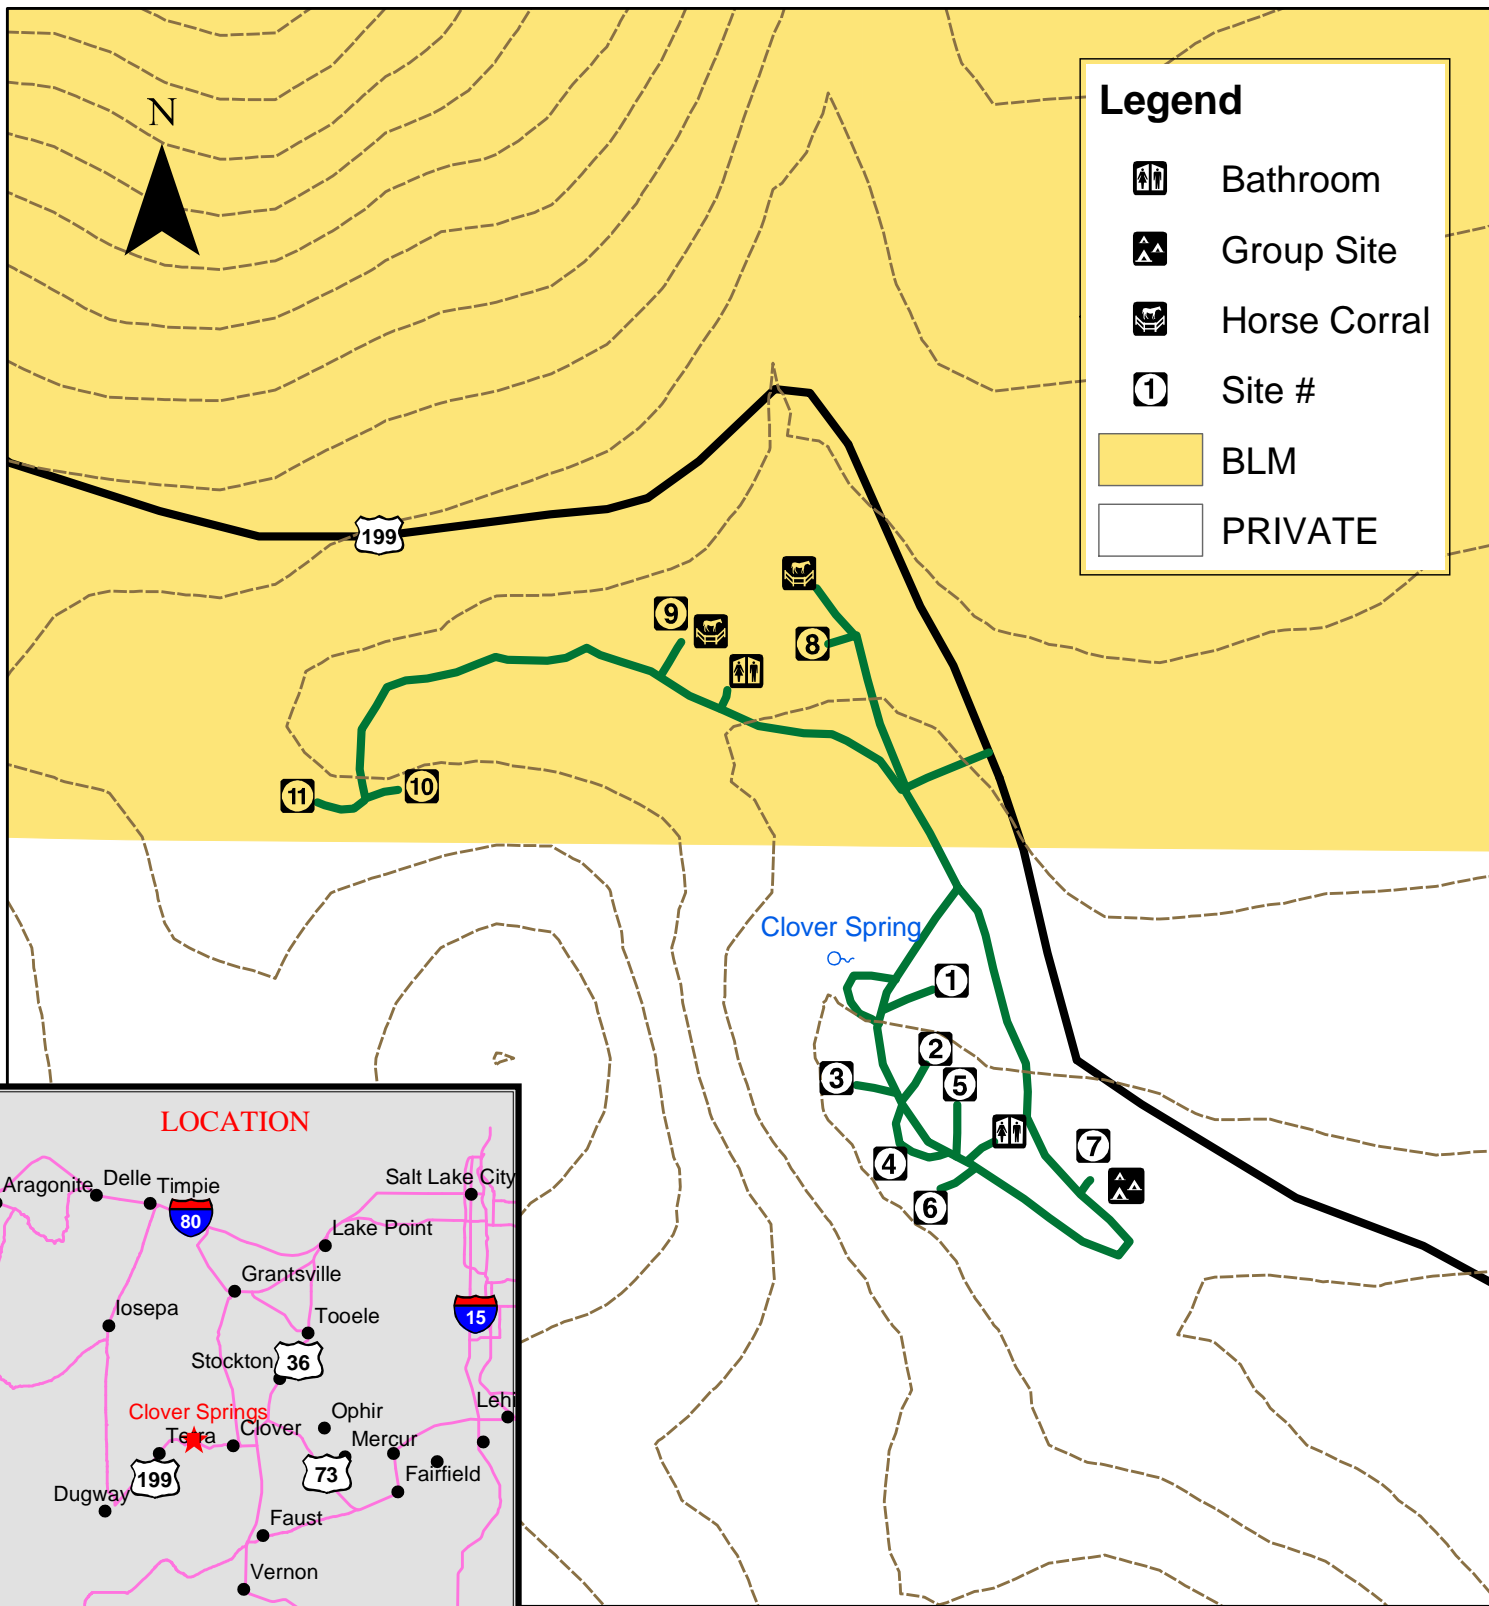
N

Legend
Bathroom
Group Site
Horse Corral
Site #
BLM
PRIVATE

199

9
8
10
11

Clover Spring
1
2
3
5
4
6
7

LOCATION
Aragonite
Delle
Timpie
80
Salt Lake City
Lake Point
Grantsville
Iosepa
Tooele
15
Stockton
36
Lehi
Clover Springs
Ophir
Terra
Clover
Mercur
73
199
Fairfield
Dugway
Faust
Vernon